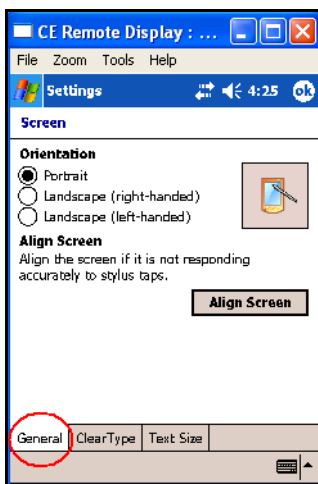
CE Remote Display : ...

File Zoom Tools Help

Settings 4:25 ok

Screen

Orientation

Portrait

Landscape (right-handed)

Landscape (left-handed)

Align Screen

Align the screen if it is not responding accurately to stylus taps.

Align Screen

General ClearType Text Size